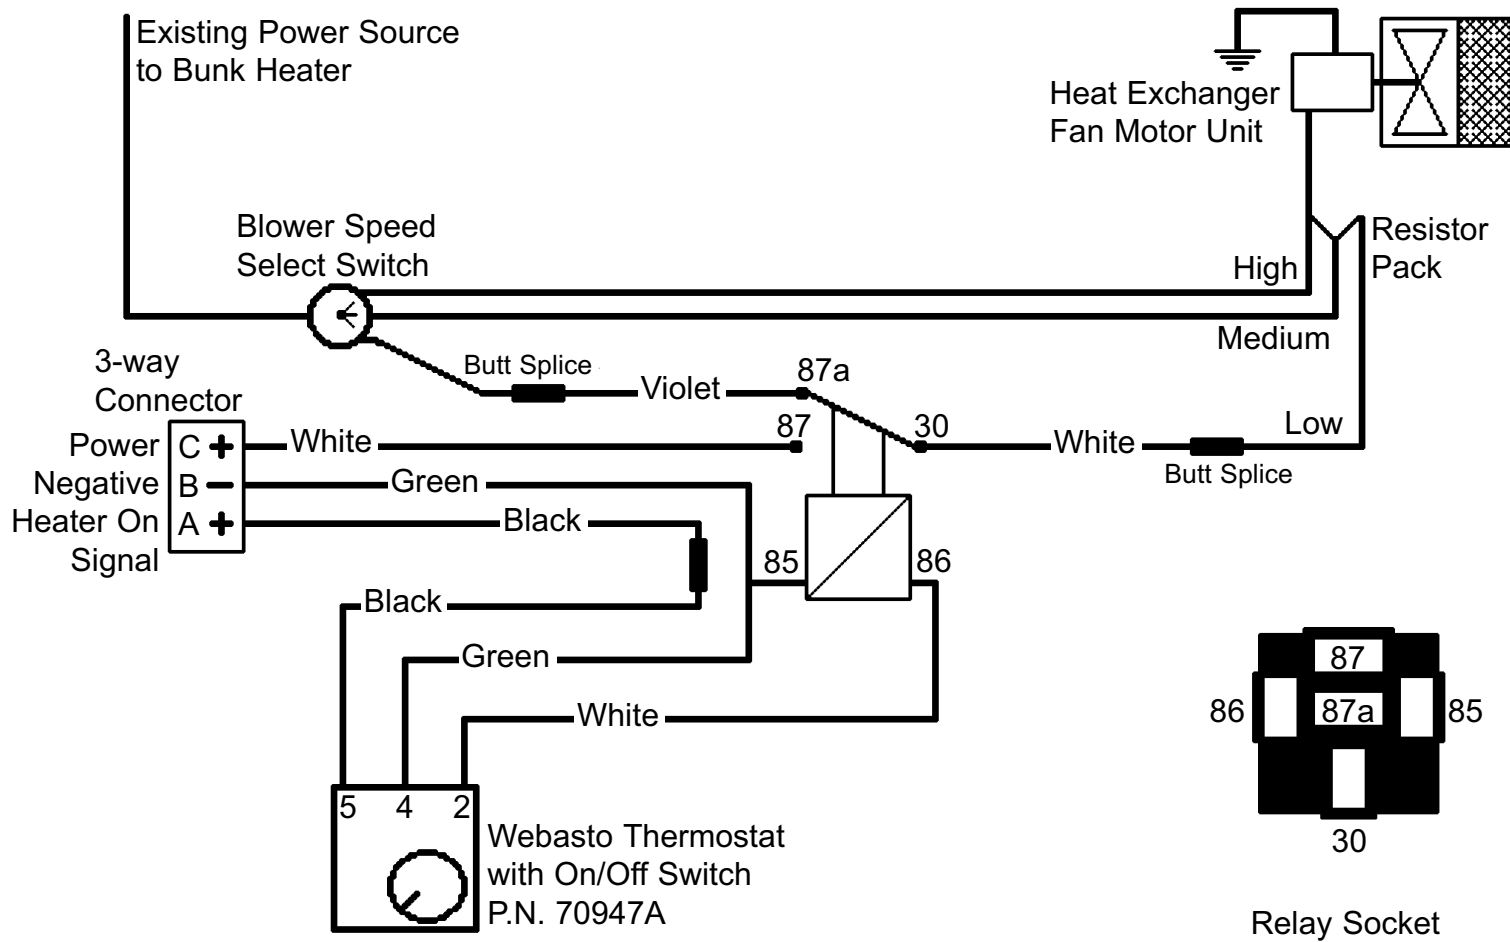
Existing Power Source to Bunk Heater

Heat Exchanger Fan Motor Unit

Blower Speed Select Switch

Resistor Pack

High

Medium

3-way Connector

Butt Splice

Violet

87a

Power C +

White

87

30

White

Low

Butt Splice

Negative B −

Green

Heater On Signal A +

Black

85

86

Black

Green

87

86

87a

85

White

30

5 4 2

Webasto Thermostat with On/Off Switch P.N. 70947A

Relay Socket